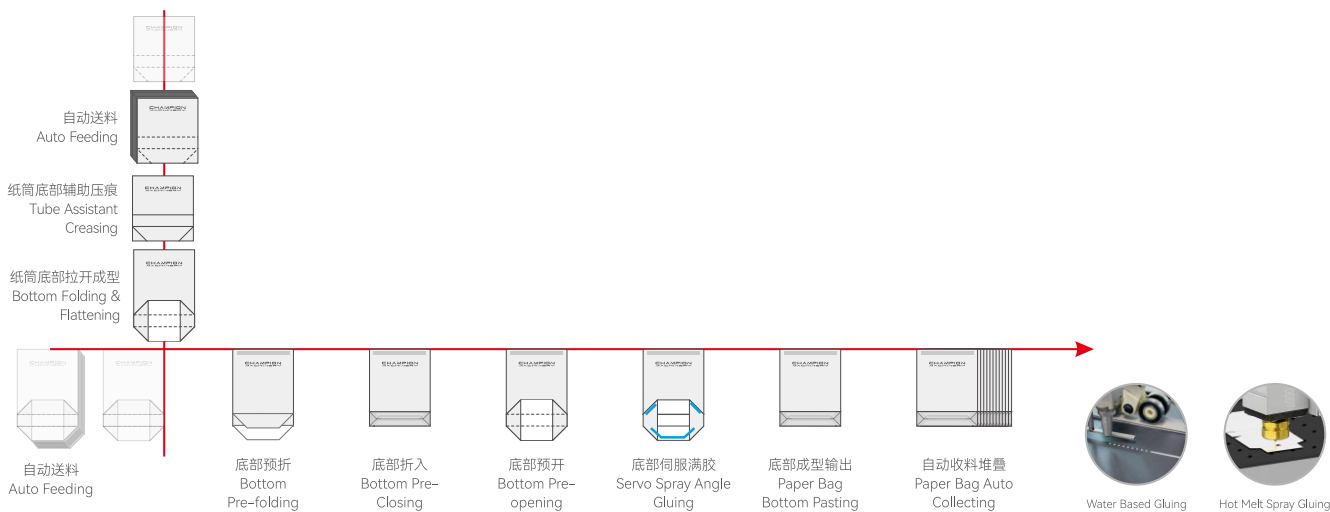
自动送料
Auto Feeding

纸筒底部辅助压痕
Tube Assistant Creasing

纸筒底部拉开成型
Bottom Folding & Flattening

自动送料
Auto Feeding

底部预折
Bottom Pre-folding

底部折入
Bottom Pre-Closing

底部预开
Bottom Pre-opening

底部伺服满胶
Servo Spray Angle Gluing

底部成型输出
Paper Bag Bottom Pasting

自动收料堆叠
Paper Bag Auto Collecting

Water Based Gluing

Hot Melt Spray Gluing